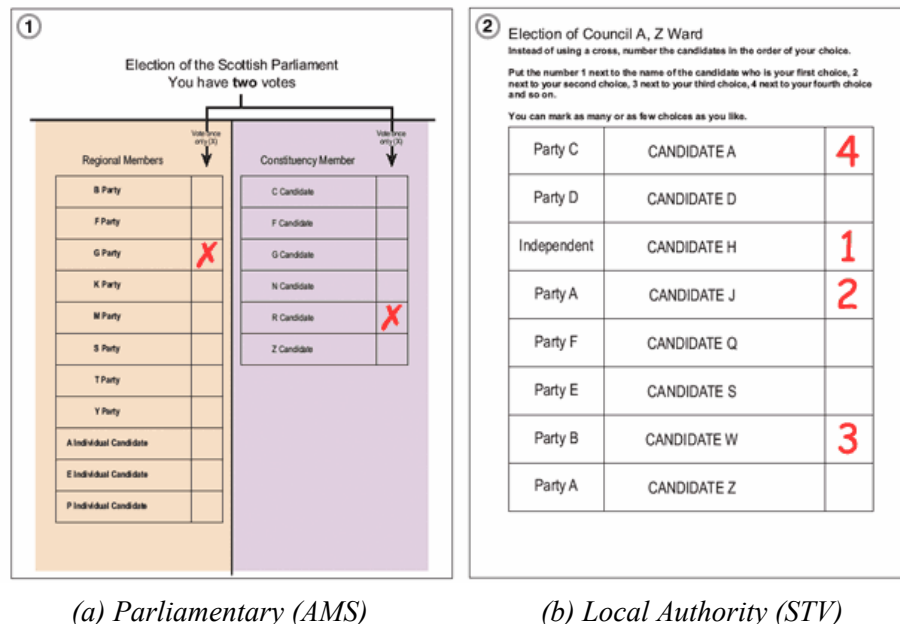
1

Election of the Scottish Parliament
You have **two** votes

Vote once only (X)

Vote once only (X)

Regional Members

| | |
|---|---|
| B Party | |
| F Party | |
| G Party | ✗ |
| K Party | |
| M Party | |
| S Party | |
| T Party | |
| Y Party | |
| A Individual Candidate | |
| E Individual Candidate | |
| P Individual Candidate | |

Constituency Member

| | |
|---|---|
| C Candidate | |
| F Candidate | |
| G Candidate | |
| N Candidate | |
| R Candidate | ✗ |
| Z Candidate | |

2

Election of Council A, Z Ward

Instead of using a cross, number the candidates in the order of your choice.

Put the number 1 next to the name of the candidate who is your first choice, 2 next to your second choice, 3 next to your third choice, 4 next to your fourth choice and so on.

You can mark as many or as few choices as you like.

| | | |
|---|---|---|
| Party C | CANDIDATE A | 4 |
| Party D | CANDIDATE D | |
| Independent | CANDIDATE H | 1 |
| Party A | CANDIDATE J | 2 |
| Party F | CANDIDATE Q | |
| Party E | CANDIDATE S | |
| Party B | CANDIDATE W | 3 |
| Party A | CANDIDATE Z | |

(a) Parliamentary (AMS)

(b) Local Authority (STV)